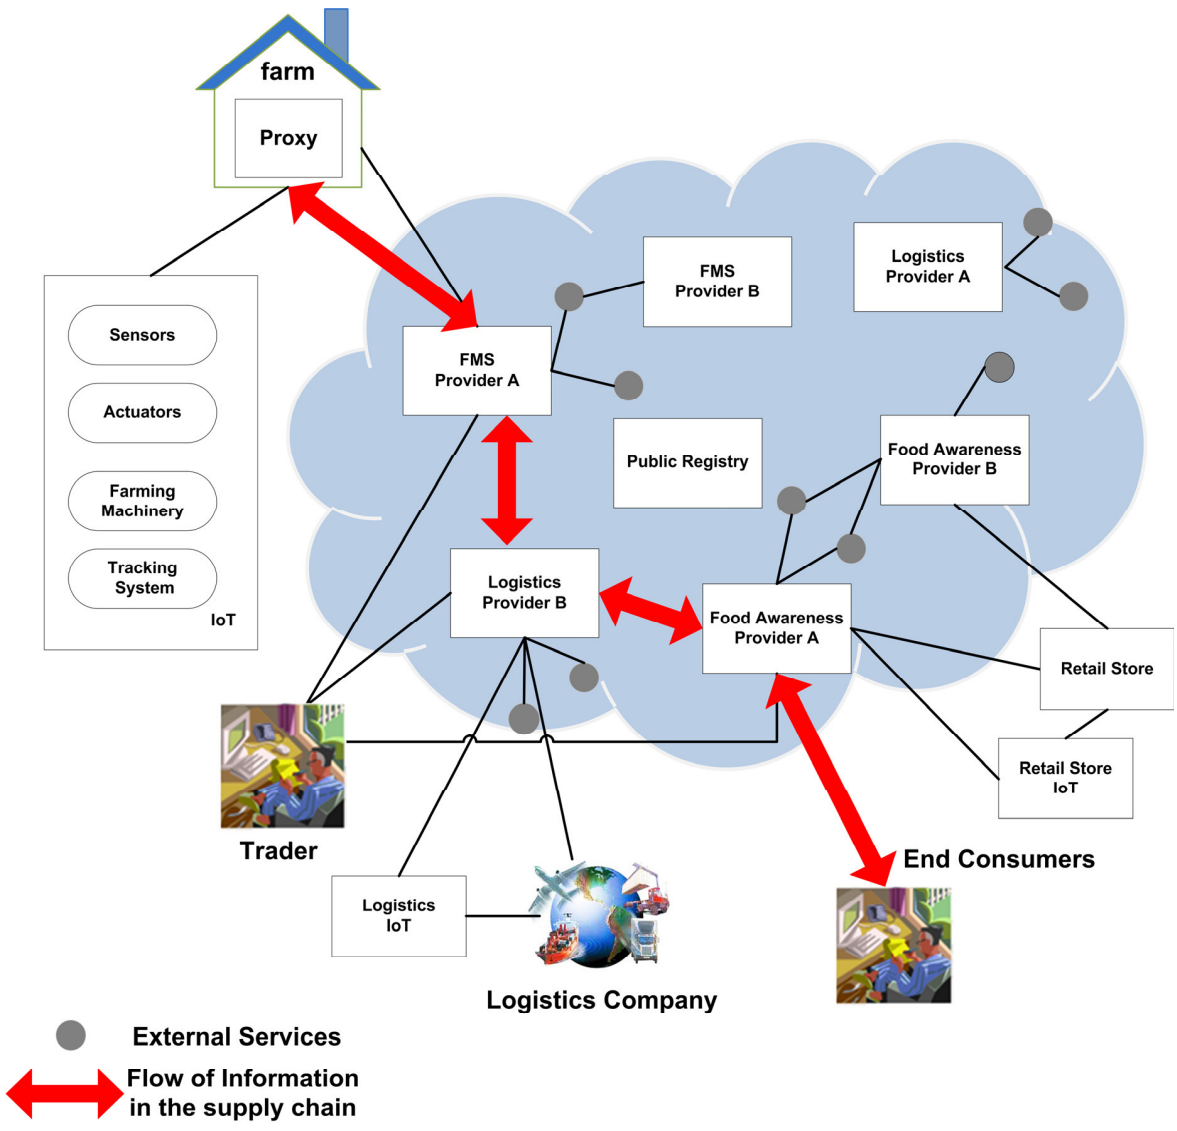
farm

Proxy

Sensors

Actuators

Farming Machinery

Tracking System

IoT

FMS Provider A

FMS Provider B

Logistics Provider A

Public Registry

Food Awareness Provider B

Logistics Provider B

Food Awareness Provider A

Retail Store

Retail Store IoT

Trader

Logistics IoT

Logistics Company

End Consumers

External Services

Flow of Information in the supply chain